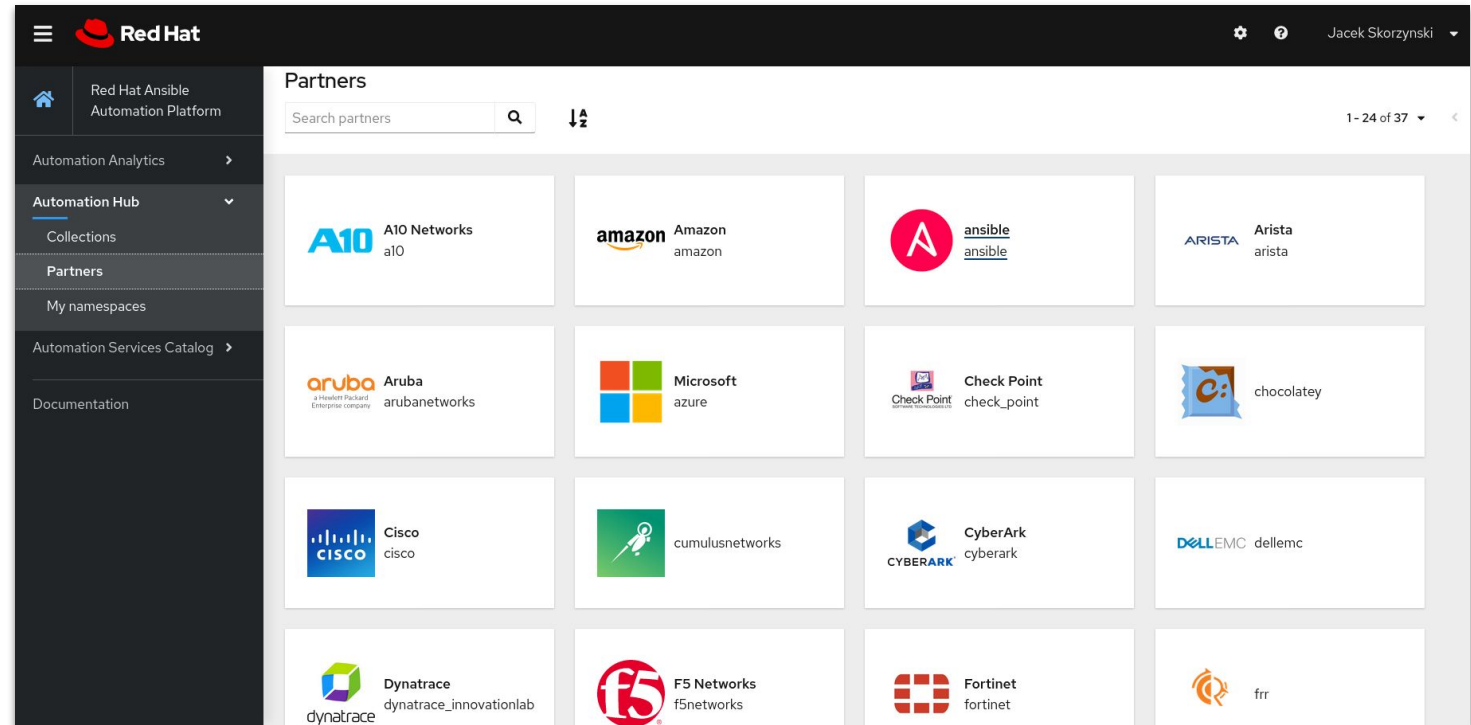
Red Hat

Jacek Skorzynski

Red Hat Ansible Automation Platform

Automation Analytics

Automation Hub

Collections

Partners

My namespaces

Automation Services Catalog

Documentation

Partners

Search partners

1 - 24 of 37

A10 A10 Networks
a10

amazon Amazon
amazon

ansible
ansible

ARISTA Arista
arista

aruba a Hewlett Packard Enterprise company Aruba
arubanetworks

Microsoft
azure

Check Point SOFTWARE TECHNOLOGIES LTD Check Point
check_point

chocolatey

CISCO Cisco
cisco

cumulusnetworks

CYBERARK CyberArk
cyberark

DELLEMC dellemc

dynatrace Dynatrace
dynatrace_innovationlab

F5 Networks
f5networks

Fortinet
fortinet

frr